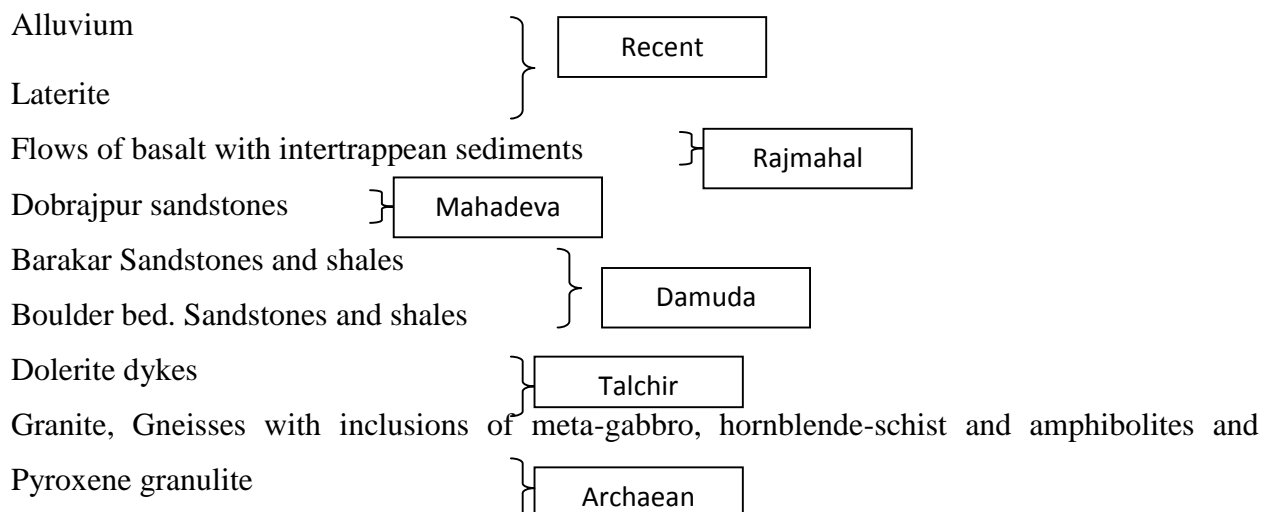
Alluvium

Laterite

Recent

Flows of basalt with intertrappean sediments

Rajmahal

Dobrajpur sandstones

Mahadeva

Barakar Sandstones and shales

Boulder bed. Sandstones and shales

Damuda

Dolerite dykes

Talchir

Granite, Gneisses with inclusions of meta-gabbro, hornblende-schist and amphibolites and Pyroxene granulite

Archaean